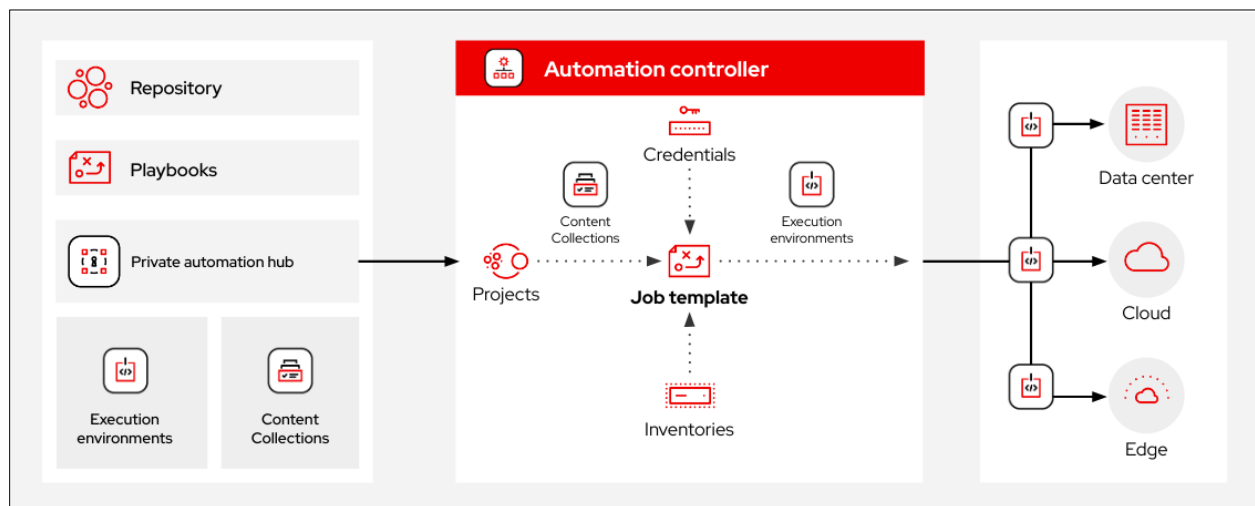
Repository

Playbooks

Private automation hub

Execution environments

Content Collections

Automation controller

Credentials

Content Collections

Execution environments

Projects

Job template

Inventories

Data center

Cloud

Edge